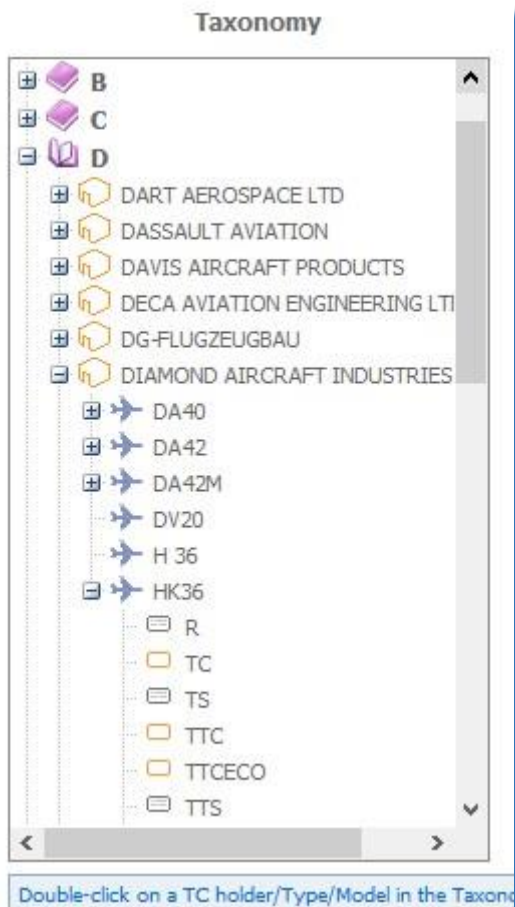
Taxonomy

B
C
D
DART AEROSPACE LTD
DASSAULT AVIATION
DAVIS AIRCRAFT PRODUCTS
DECA AVIATION ENGINEERING LT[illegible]
DG-FLUGZEUGBAU
DIAMOND AIRCRAFT INDUSTRIES
DA40
DA42
DA42M
DV20
H 36
HK36
R
TC
TS
TTC
TTCECO
TTS

Double-click on a TC holder/Type/Model in the Taxon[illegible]